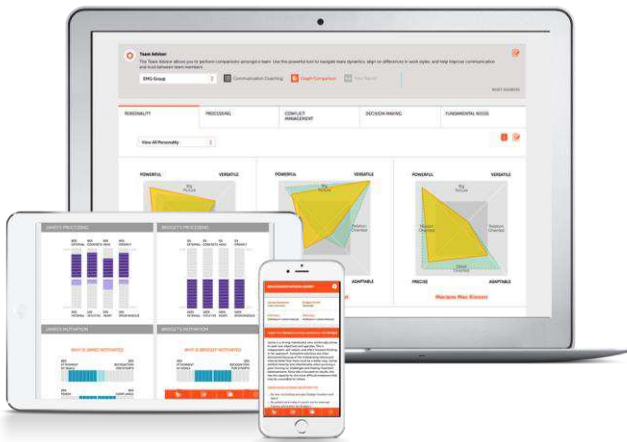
Team Advisor

The Team Advisor allows you to perform comparisons amongst a team. Use the powerful tool to navigate team dynamics, align on differences in work styles, and help improve communication and trust between team members.

EMG Group

Communication Coaching

Graph Comparison

PERSONALITY

PROCESSING

CONFLICT MANAGEMENT

DECISION MAKING

FUNDAMENTAL NEEDS

View All Personality

POWERFUL

VERSATILE

POWERFUL

VERSATILE

POWERFUL

VERSATILE

ADAPTABLE

PRECISE

ADAPTABLE

Mariano Mac Kinnon

JAMES'S PROCESSING

BRIDGET'S PROCESSING

JAMES'S MOTIVATION

BRIDGET'S MOTIVATION

WHY IS JAMES MOTIVATED

WHY IS BRIDGET MOTIVATED